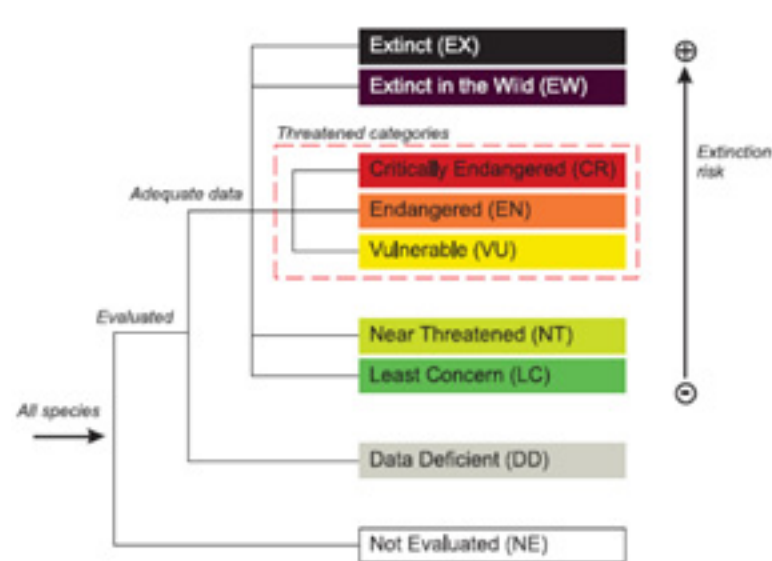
Extinct (EX)
Extinct in the Wild (EW)
Threatened categories
Critically Endangered (CR)
Endangered (EN)
Vulnerable (VU)
Adequate data
Evaluated
Near Threatened (NT)
Least Concern (LC)
All species
Data Deficient (DD)
Not Evaluated (NE)
⊕
Extinction risk
⊖